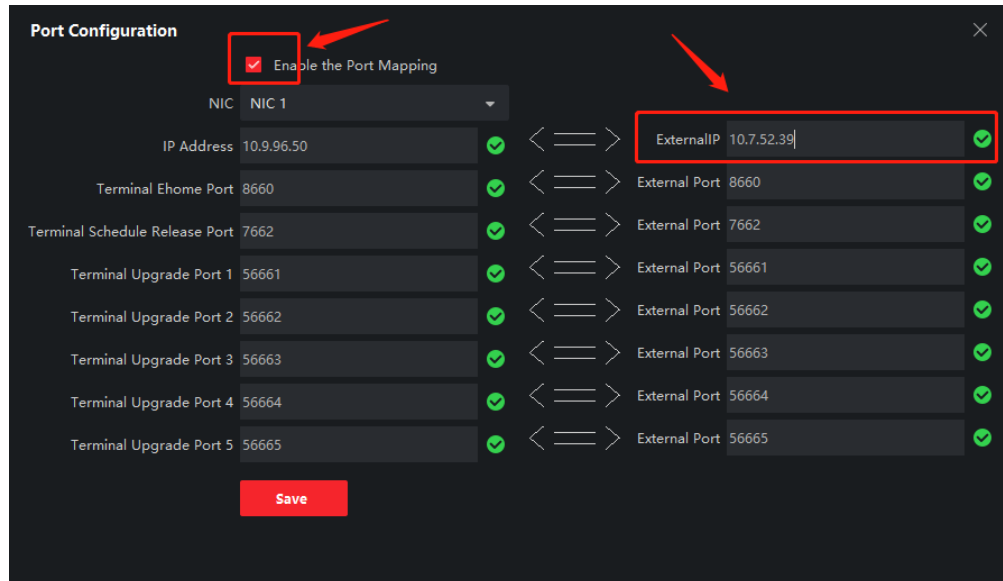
Port Configuration

Enable the Port Mapping

NIC NIC 1

IP Address 10.9.96.50 ExternalIP 10.7.52.39

Terminal Ehome Port 8660 External Port 8660

Terminal Schedule Release Port 7662 External Port 7662

Terminal Upgrade Port 1 56661 External Port 56661

Terminal Upgrade Port 2 56662 External Port 56662

Terminal Upgrade Port 3 56663 External Port 56663

Terminal Upgrade Port 4 56664 External Port 56664

Terminal Upgrade Port 5 56665 External Port 56665

Save